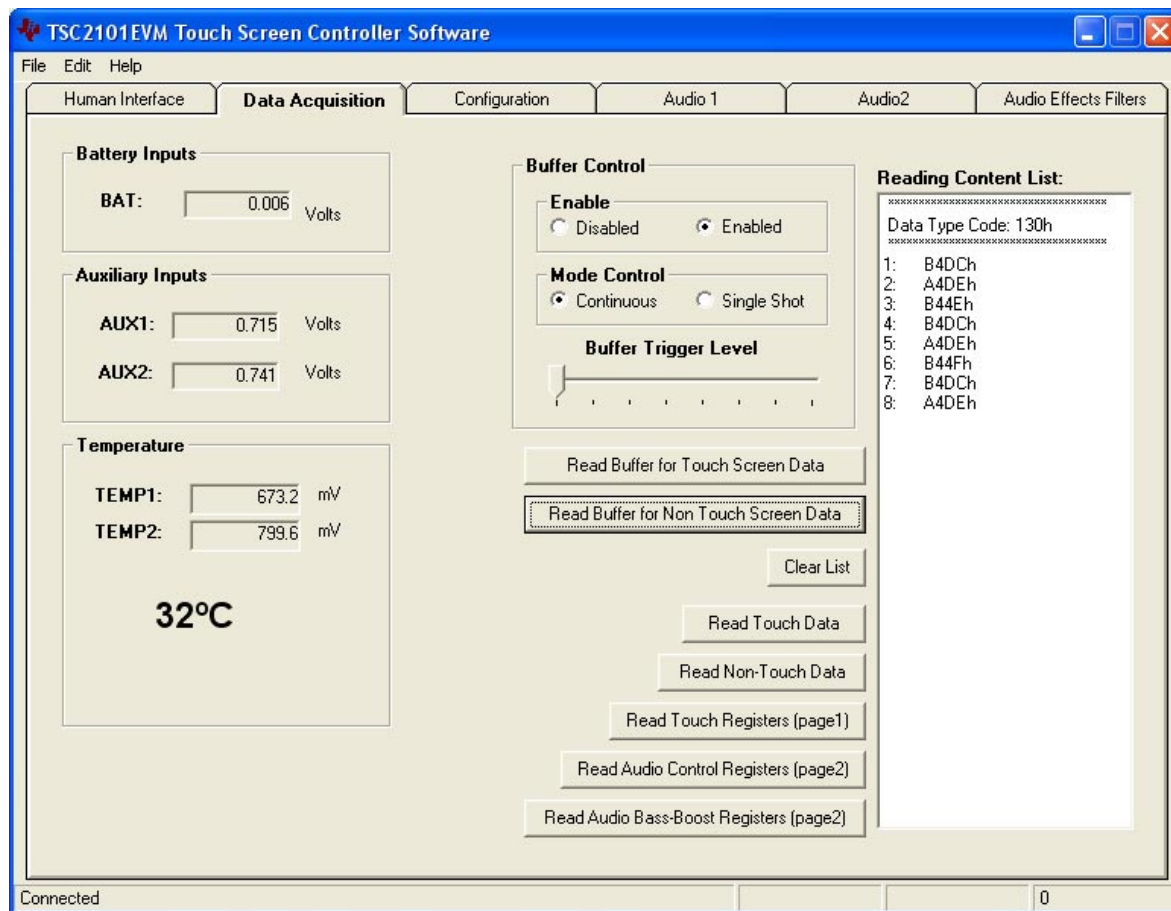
TSC2101EVM Touch Screen Controller Software

File Edit Help

Human Interface | Data Acquisition | Configuration | Audio 1 | Audio2 | Audio Effects Filters

Battery Inputs

BAT: 0.006 Volts

Auxiliary Inputs

AUX1: 0.715 Volts

AUX2: 0.741 Volts

Temperature

TEMP1: 673.2 mV

TEMP2: 799.6 mV

32ºC

Buffer Control

Enable

Disabled Enabled

Mode Control

Continuous Single Shot

Buffer Trigger Level

Read Buffer for Touch Screen Data

Read Buffer for Non Touch Screen Data

Clear List

Read Touch Data

Read Non-Touch Data

Read Touch Registers (page1)

Read Audio Control Registers (page2)

Read Audio Bass-Boost Registers (page2)

Reading Content List:

************************************

Data Type Code: 130h

************************************

1: B4DCh
2: A4DEh
3: B44Eh
4: B4DCh
5: A4DEh
6: B44Fh
7: B4DCh
8: A4DEh

Connected

0